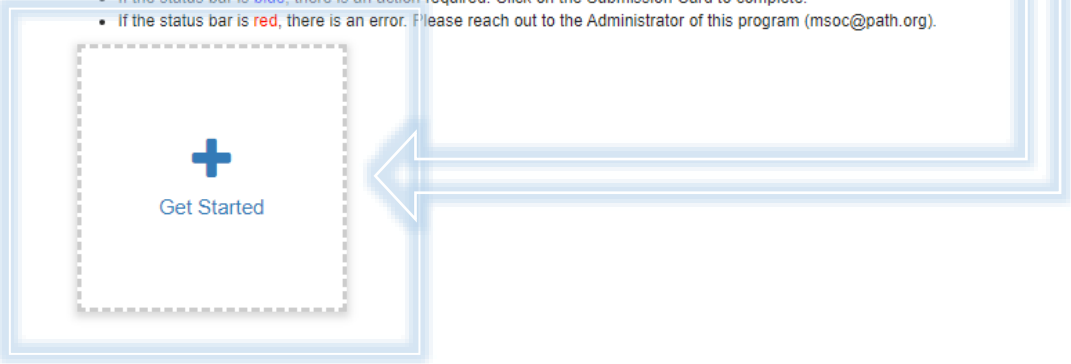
- If the status bar is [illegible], there is an action required. Click on the Submission Card to complete.
- If the status bar is red, there is an error. Please reach out to the Administrator of this program (msoc@path.org).

Get Started